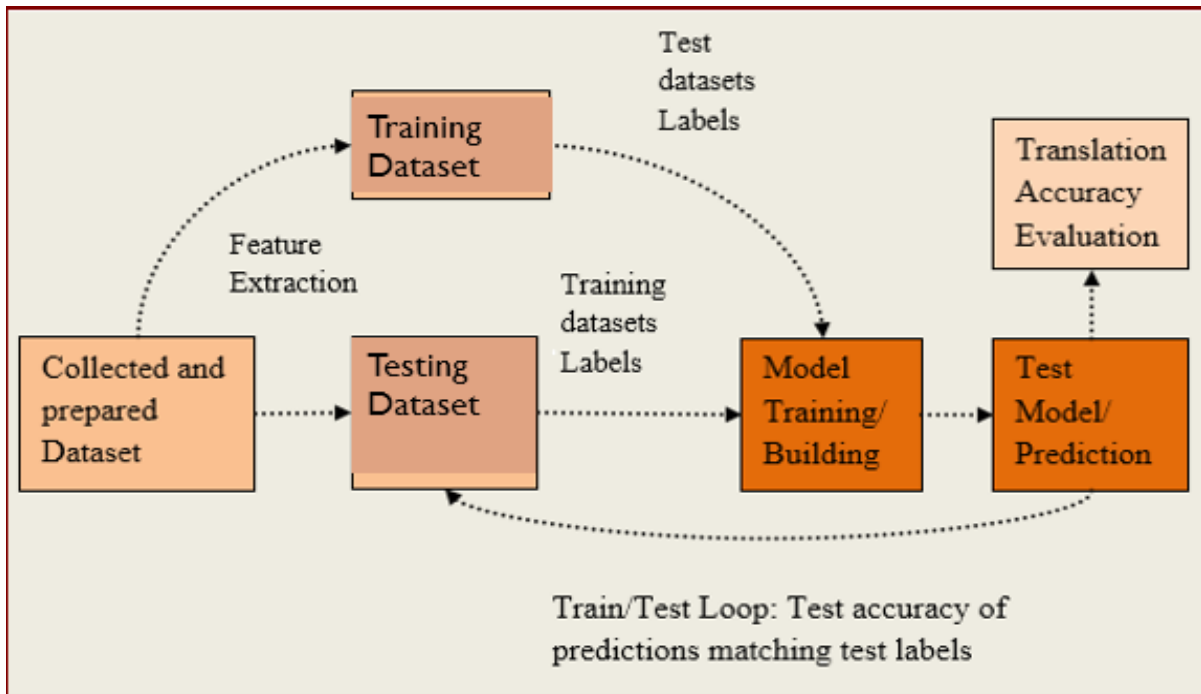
Test datasets Labels

Training Dataset

Translation Accuracy Evaluation

Feature Extraction

Training datasets Labels

Collected and prepared Dataset

Testing Dataset

Model Training/ Building

Test Model/ Prediction

Train/Test Loop: Test accuracy of predictions matching test labels